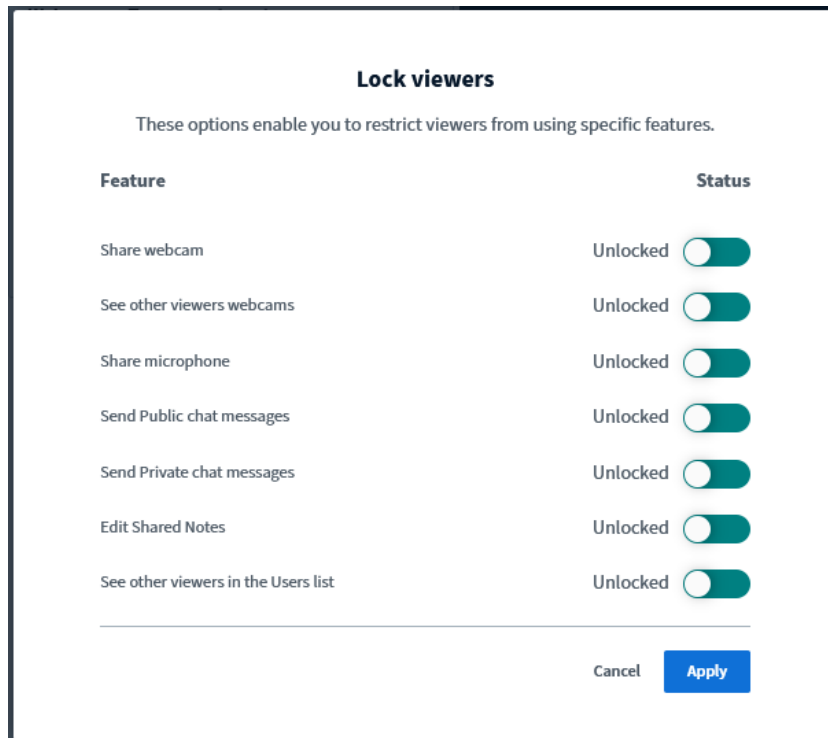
Lock viewers

These options enable you to restrict viewers from using specific features.

| Feature | Status |
|---|---|
| Share webcam | Unlocked |
| See other viewers webcams | Unlocked |
| Share microphone | Unlocked |
| Send Public chat messages | Unlocked |
| Send Private chat messages | Unlocked |
| Edit Shared Notes | Unlocked |
| See other viewers in the Users list | Unlocked |

Cancel Apply